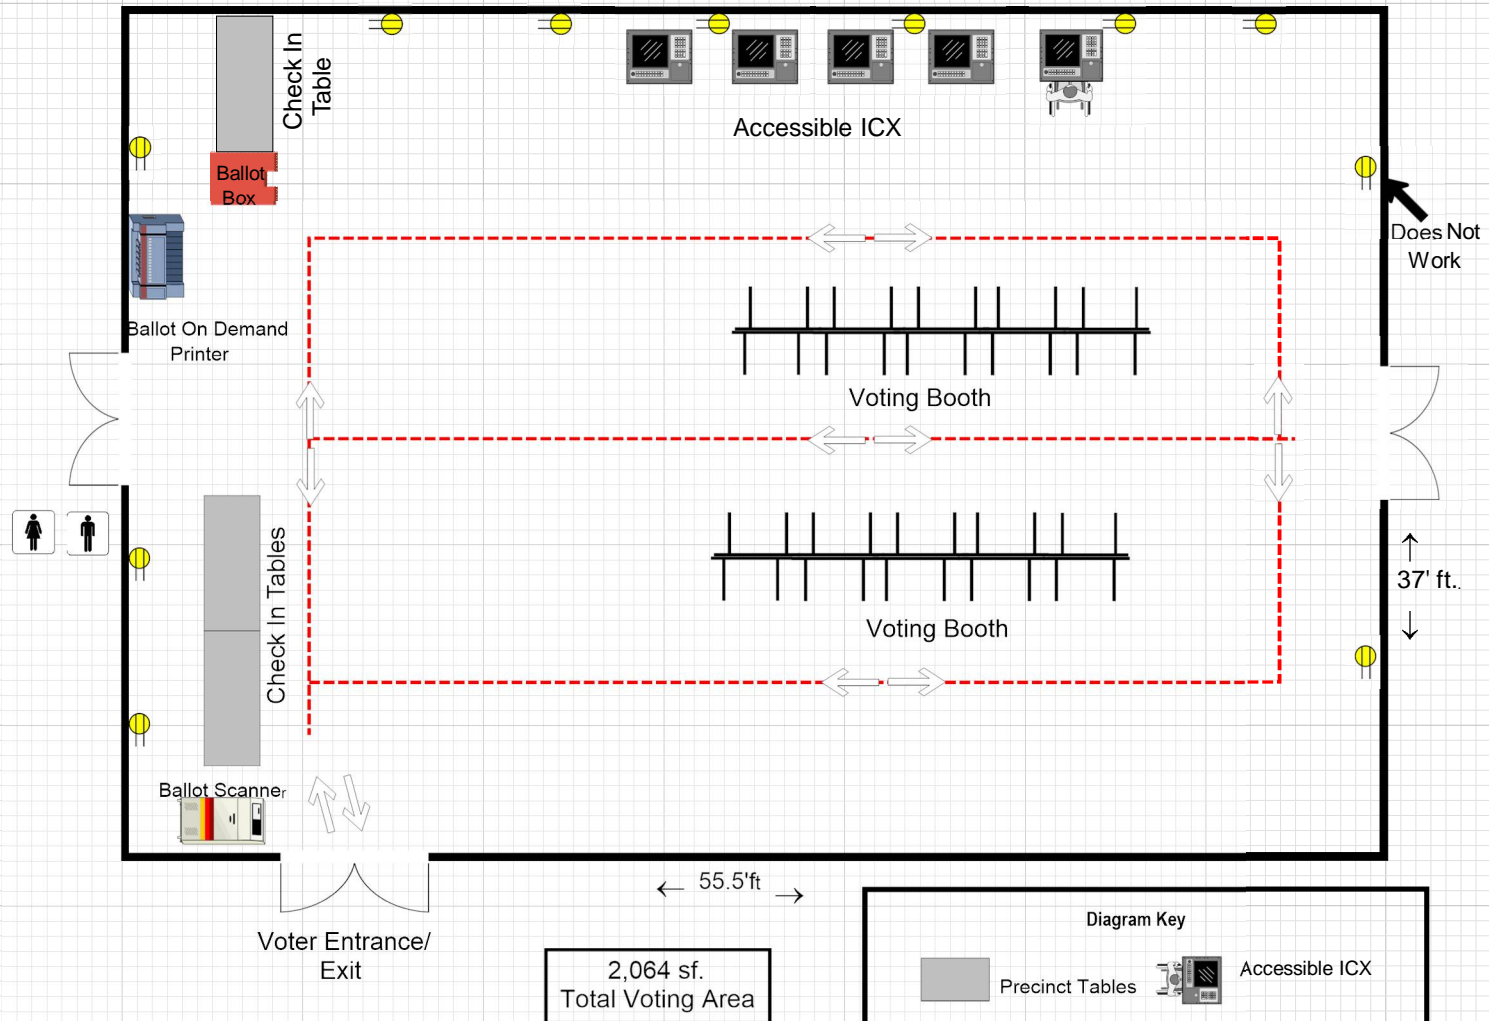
Check In Table

Accessible ICX

Ballot Box

Does Not Work

Ballot On Demand Printer

Voting Booth

Voting Booth

Check In Tables

37' ft.

Ballot Scanner

55.5'ft

Voter Entrance/ Exit

2,064 sf.
Total Voting Area

Diagram Key

Precinct Tables

Accessible ICX